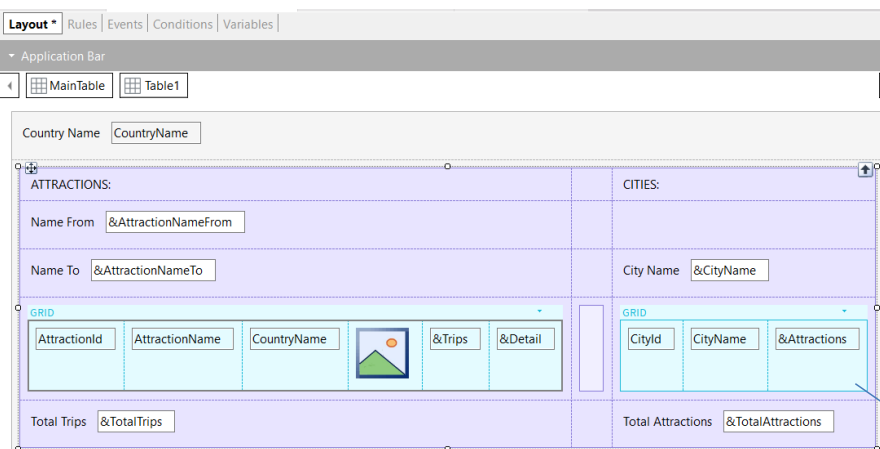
Layout * | Rules | Events | Conditions | Variables

Application Bar

MainTable | Table1

Country Name CountryName

ATTRACTIONS:

CITIES:

Name From &AttractionNameFrom

Name To &AttractionNameTo

City Name &CityName

GRID

| AttractionId | AttractionName | CountryName | | &Trips | &Detail |
|---|---|---|---|---|---|

GRID

| CityId | CityName | &Attractions |
|---|---|---|

Total Trips &TotalTrips

Total Attractions &TotalAttractions